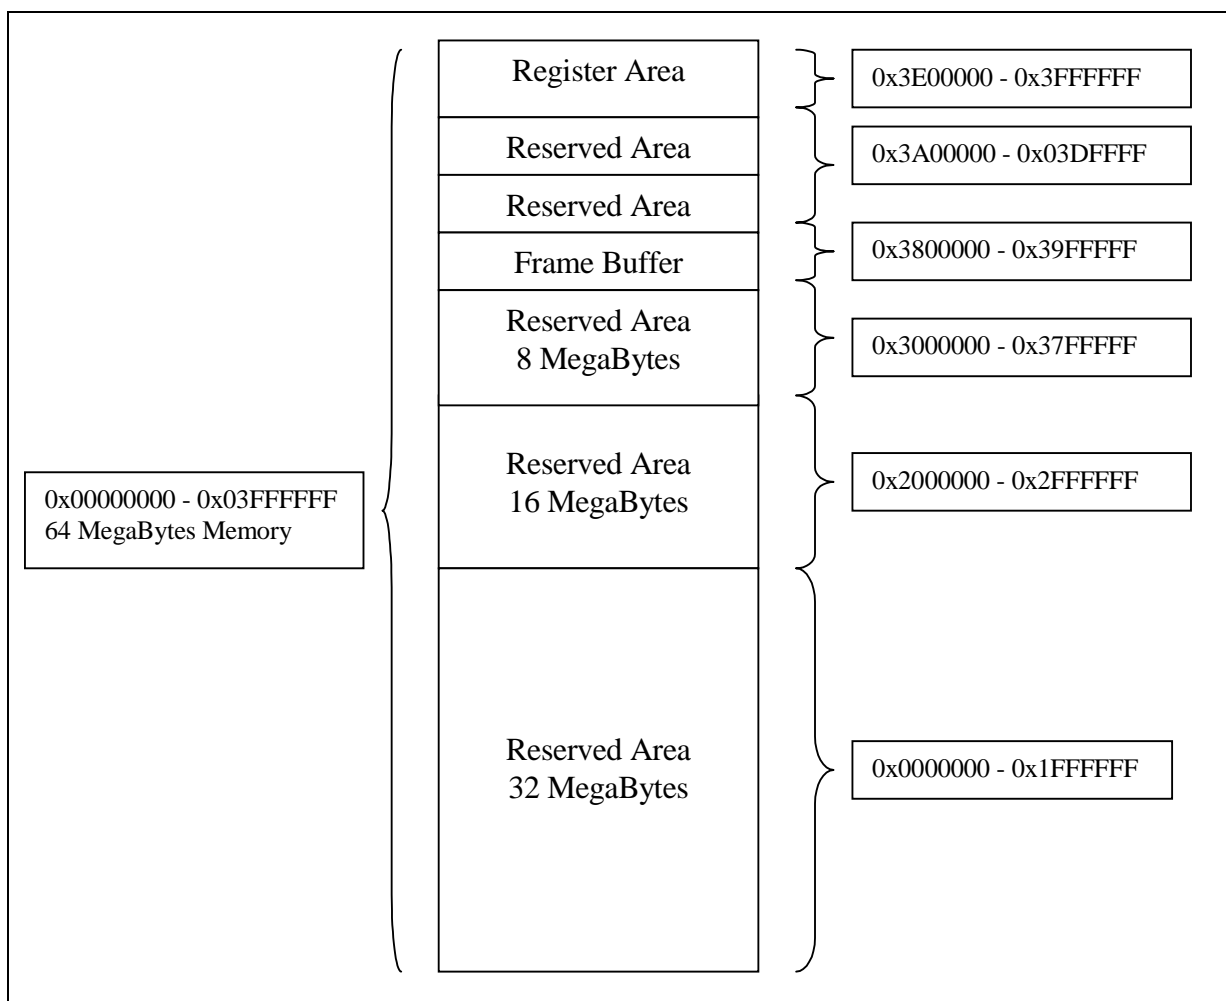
0x00000000 - 0x03FFFFFF
64 MegaBytes Memory

Register Area

Reserved Area

Reserved Area

Frame Buffer

Reserved Area
8 MegaBytes

Reserved Area
16 MegaBytes

Reserved Area
32 MegaBytes

0x3E00000 - 0x3FFFFFF

0x3A00000 - 0x03DFFFF

0x3800000 - 0x39FFFFF

0x3000000 - 0x37FFFFF

0x2000000 - 0x2FFFFFF

0x0000000 - 0x1FFFFFF